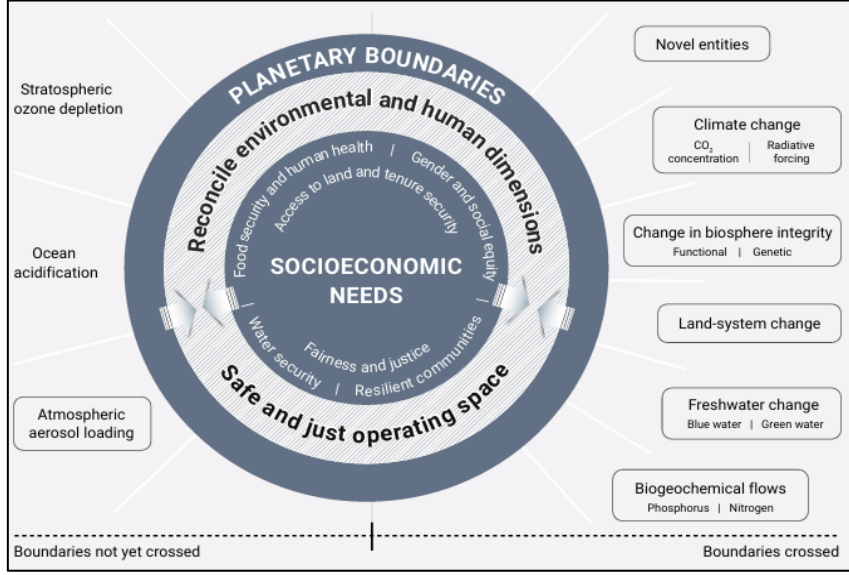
PLANETARY BOUNDARIES

Reconcile environmental and human dimensions

Food security and human health | Access to land and tenure security | Gender and social equity

SOCIOECONOMIC NEEDS

Water security | Fairness and justice | Resilient communities

Safe and just operating space

Stratospheric ozone depletion

Ocean acidification

Atmospheric aerosol loading

Novel entities

Climate change
$CO_2$ concentration | Radiative forcing

Change in biosphere integrity
Functional | Genetic

Land-system change

Freshwater change
Blue water | Green water

Biogeochemical flows
Phosphorus | Nitrogen

Boundaries not yet crossed

Boundaries crossed